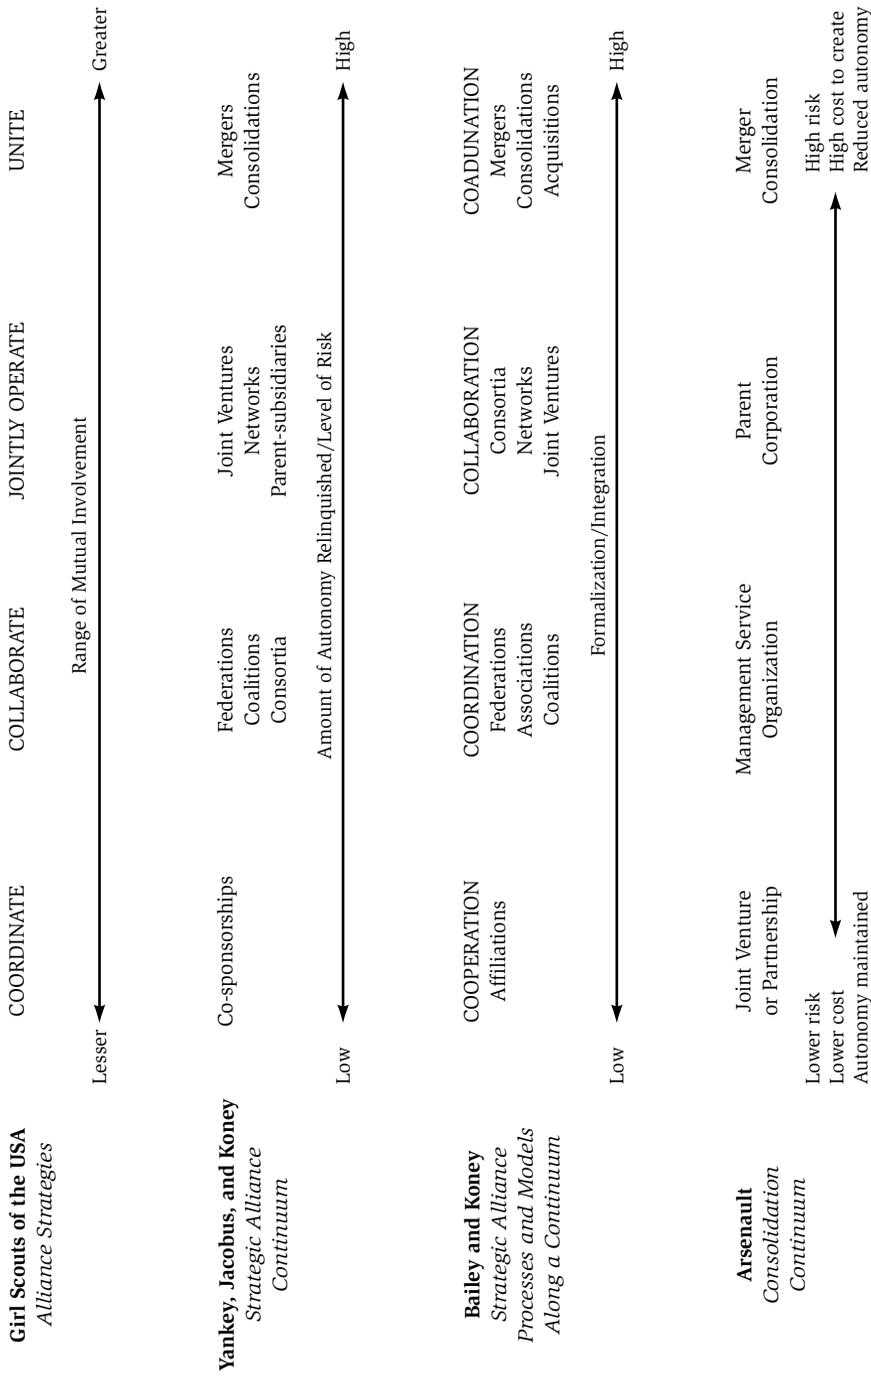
**Girl Scouts of the USA**
*Alliance Strategies*

COORDINATE | COLLABORATE | JOINTLY OPERATE | UNITE

Lesser — Range of Mutual Involvement — Greater

**Yankey, Jacobus, and Koney**
*Strategic Alliance Continuum*

Co-sponsorships | Federations Coalitions Consortia | Joint Ventures Networks Parent-subsidiaries | Mergers Consolidations

Low — Amount of Autonomy Relinquished/Level of Risk — High

**Bailey and Koney**
*Strategic Alliance Processes and Models Along a Continuum*

COOPERATION Affiliations | COORDINATION Federations Associations Coalitions | COLLABORATION Consortia Networks Joint Ventures | COADUNATION Mergers Consolidations Acquisitions

Low — Formalization/Integration — High

**Arsenault**
*Consolidation Continuum*

Joint Venture or Partnership | Management Service Organization | Parent Corporation | Merger Consolidation

Lower risk
Lower cost
Autonomy maintained

High risk
High cost to create
Reduced autonomy